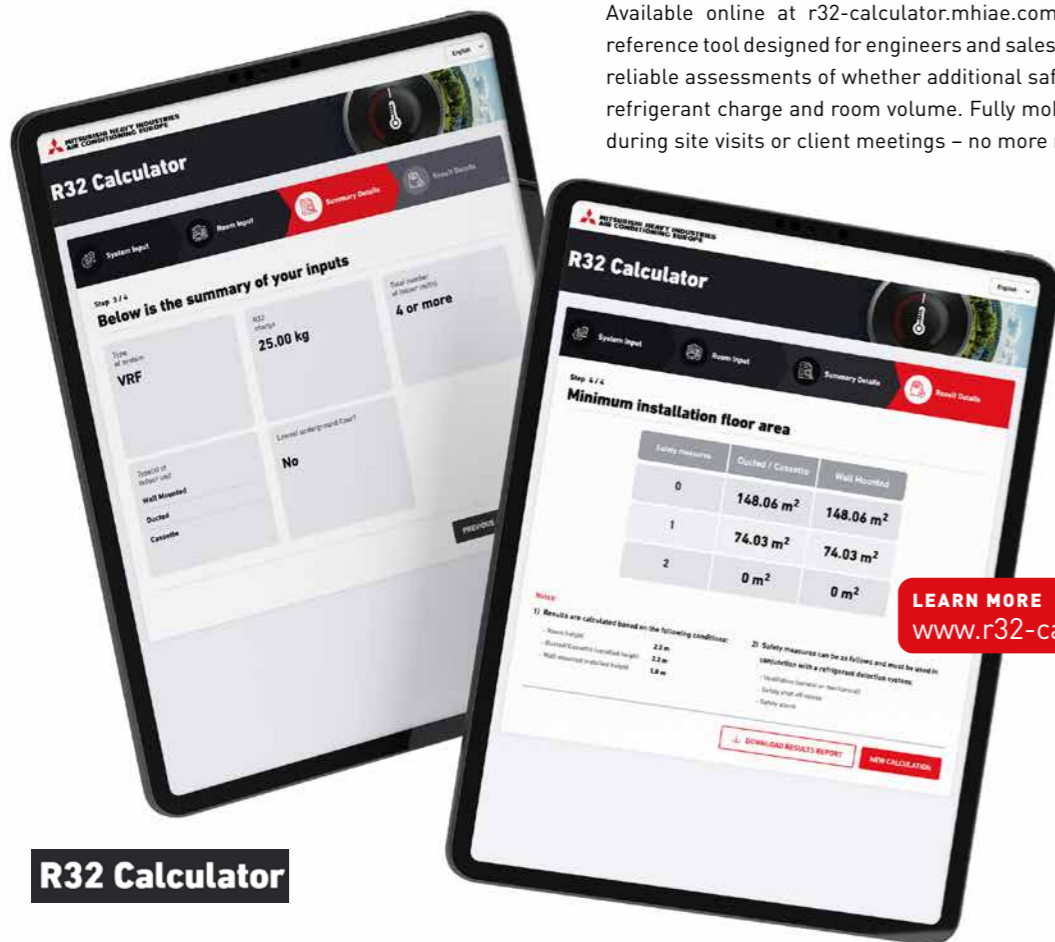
Available online at r32-calculator.mhiae.com reference tool designed for engineers and sales reliable assessments of whether additional saf refrigerant charge and room volume. Fully mol during site visits or client meetings – no more

English

MITSUBISHI HEAVY INDUSTRIES AIR CONDITIONING EUROPE

R32 Calculator

System Input

Room Input

Summary Details

Result Details

Step 3 / 4

Below is the summary of your inputs

Type of system

VRF

R32 charge

25.00 kg

Total number of indoor unit(s)

4 or more

Type(s) of indoor unit

Wall Mounted

Ducted

Cassette

Lowest underground floor?

No

PREVIOUS

MITSUBISHI HEAVY INDUSTRIES AIR CONDITIONING EUROPE

R32 Calculator

English

System Input

Room Input

Summary Details

Result Details

Step 4 / 4

Minimum installation floor area

| Safety measures | Ducted / Cassette | Wall Mounted |
|---|---|---|
| 0 | 148.06 $m^2$ | 148.06 $m^2$ |
| 1 | 74.03 $m^2$ | 74.03 $m^2$ |
| 2 | 0 $m^2$ | 0 $m^2$ |

Notes:

1) Results are calculated based on the following conditions:

- Room height 2.2 m
- Ducted/Cassette installed height 2.2 m
- Wall mounted installed height 1.8 m

2) Safety measures can be as follows and must be used in conjunction with a refrigerant detection system:

- Ventilation (natural or mechanical)
- Safety shut off valve
- Safety alarm

DOWNLOAD RESULTS REPORT

NEW CALCULATION

LEARN MORE
www.r32-ca

R32 Calculator